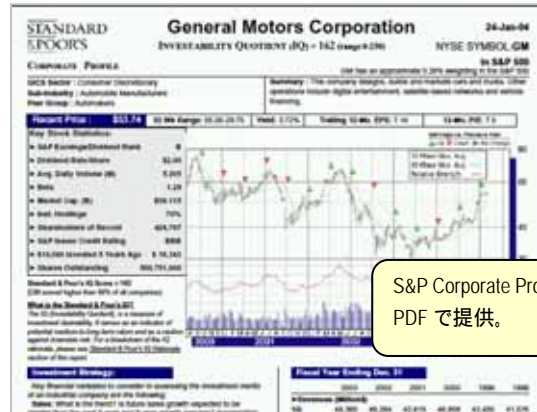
STANDARD & POOR'S

General Motors Corporation

INVESTABILITY QUOTIENT (IQ) = 162 (range 0-250)

24-Jan-04

NYSE SYMBOL GM

CORPORATE PROFILE

In S&P 500

GICS Sector : Consumer Discretionary
Sub-Industry : Automobile Manufacturers
Peer Group : Automakers

Summary : This company designs, builds and markets cars and trucks. Other operations include digital entertainment, satellite-based networks and vehicle financing.

Recent Price : $53.74

Key Stock Statistics

Investment Strategy:

Fiscal Year Ending Dec. 31

2003 2002 2001 2000 1999 1998

Revenues (Million $)

S&P Corporate Pro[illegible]
PDF で提供。